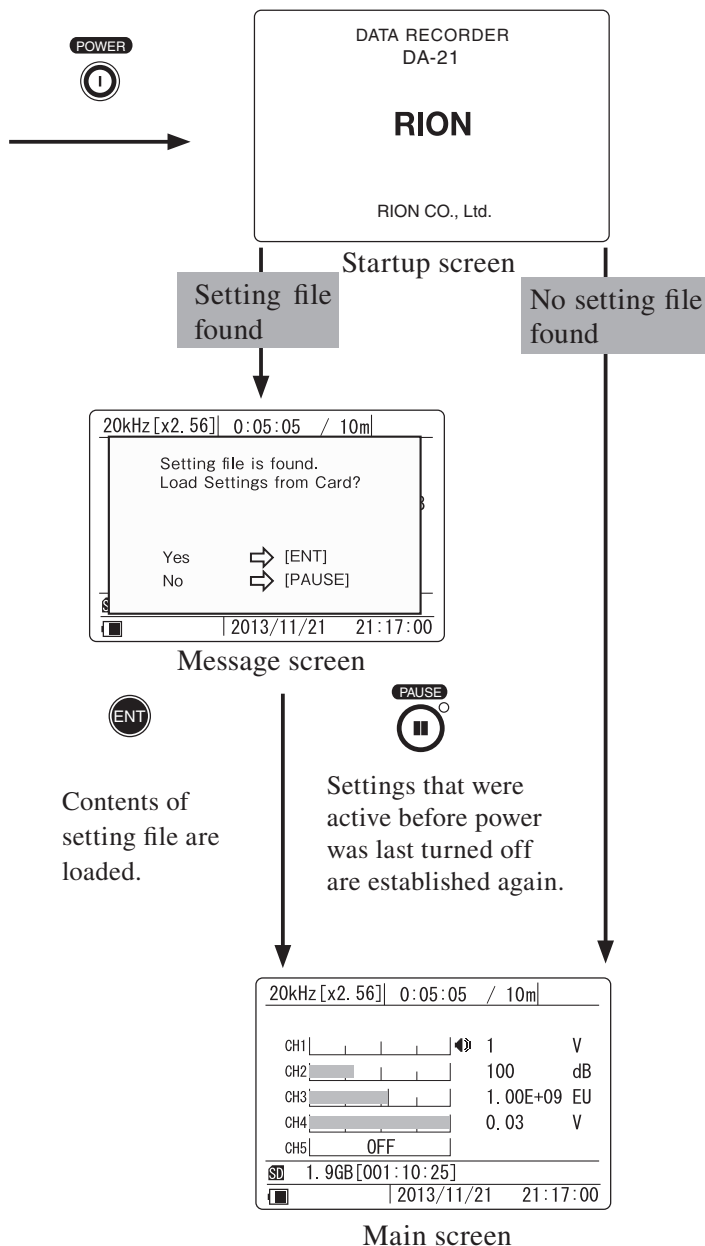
POWER

DATA RECORDER
DA-21

RION

RION CO., Ltd.

Startup screen

Setting file found

No setting file found

20kHz[x2.56] 0:05:05 / 10m

Setting file is found.
Load Settings from Card?

Yes [ENT]
No [PAUSE]

2013/11/21 21:17:00

Message screen

ENT

PAUSE

Contents of setting file are loaded.

Settings that were active before power was last turned off are established again.

20kHz[x2.56] 0:05:05 / 10m

| | | | |
|---|---|---|---|
| CH1 | | 1 | V |
| CH2 | | 100 | dB |
| CH3 | | 1.00E+09 | EU |
| CH4 | | 0.03 | V |
| CH5 | OFF | | |

SD 1.9GB[001:10:25]
2013/11/21 21:17:00

Main screen